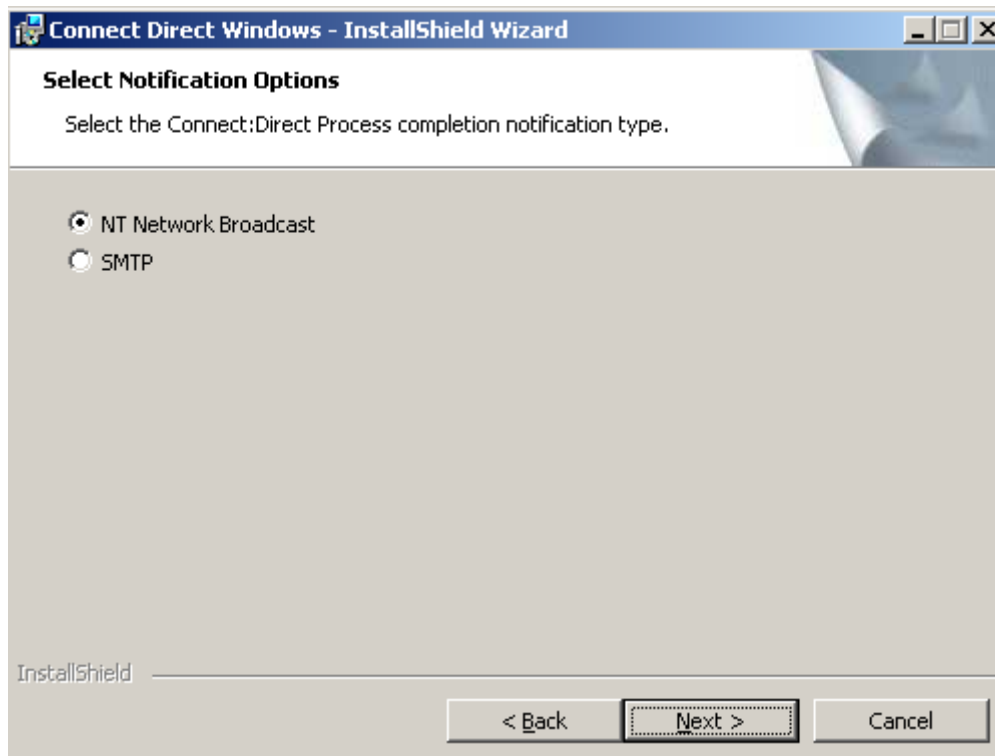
Connect Direct Windows - InstallShield Wizard

Select Notification Options

Select the Connect:Direct Process completion notification type.

NT Network Broadcast
SMTP

InstallShield

< Back
Next >
Cancel